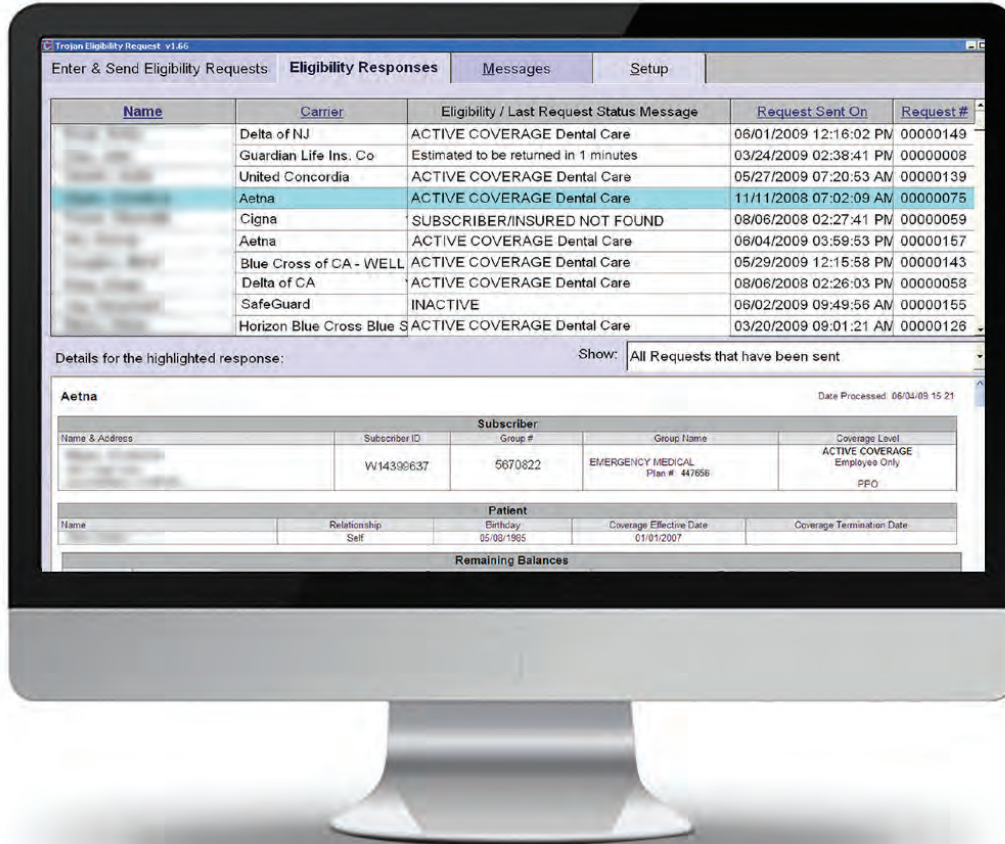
Trojan Eligibility Request v1.66

Enter & Send Eligibility Requests | Eligibility Responses | Messages | Setup

| Name | Carrier | Eligibility / Last Request Status Message | Request Sent On | Request # |
|---|---|---|---|---|
| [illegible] | Delta of NJ | ACTIVE COVERAGE Dental Care | 06/01/2009 12:16:02 PM | 00000149 |
| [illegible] | Guardian Life Ins. Co | Estimated to be returned in 1 minutes | 03/24/2009 02:38:41 PM | 00000008 |
| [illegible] | United Concordia | ACTIVE COVERAGE Dental Care | 05/27/2009 07:20:53 AM | 00000139 |
| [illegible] | Aetna | ACTIVE COVERAGE Dental Care | 11/11/2008 07:02:09 AM | 00000075 |
| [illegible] | Cigna | SUBSCRIBER/INSURED NOT FOUND | 08/06/2008 02:27:41 PM | 00000059 |
| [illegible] | Aetna | ACTIVE COVERAGE Dental Care | 06/04/2009 03:59:53 PM | 00000157 |
| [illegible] | Blue Cross of CA - WELL | ACTIVE COVERAGE Dental Care | 05/29/2009 12:15:58 PM | 00000143 |
| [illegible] | Delta of CA | ACTIVE COVERAGE Dental Care | 08/06/2008 02:26:03 PM | 00000058 |
| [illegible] | SafeGuard | INACTIVE | 06/02/2009 09:49:56 AM | 00000155 |
| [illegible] | Horizon Blue Cross Blue S | ACTIVE COVERAGE Dental Care | 03/20/2009 09:01:21 AM | 00000126 |

Details for the highlighted response:

Show: All Requests that have been sent

Aetna

Date Processed: 06/04/09 15:21

Subscriber

| Name & Address | Subscriber ID | Group # | Group Name | Coverage Level |
|---|---|---|---|---|
| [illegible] | W14399637 | 5670822 | EMERGENCY MEDICAL Plan # 447656 | ACTIVE COVERAGE Employee Only PPO |

Patient

| Name | Relationship | Birthday | Coverage Effective Date | Coverage Termination Date |
|---|---|---|---|---|
| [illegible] | Self | 05/08/1985 | 01/01/2007 | |

Remaining Balances